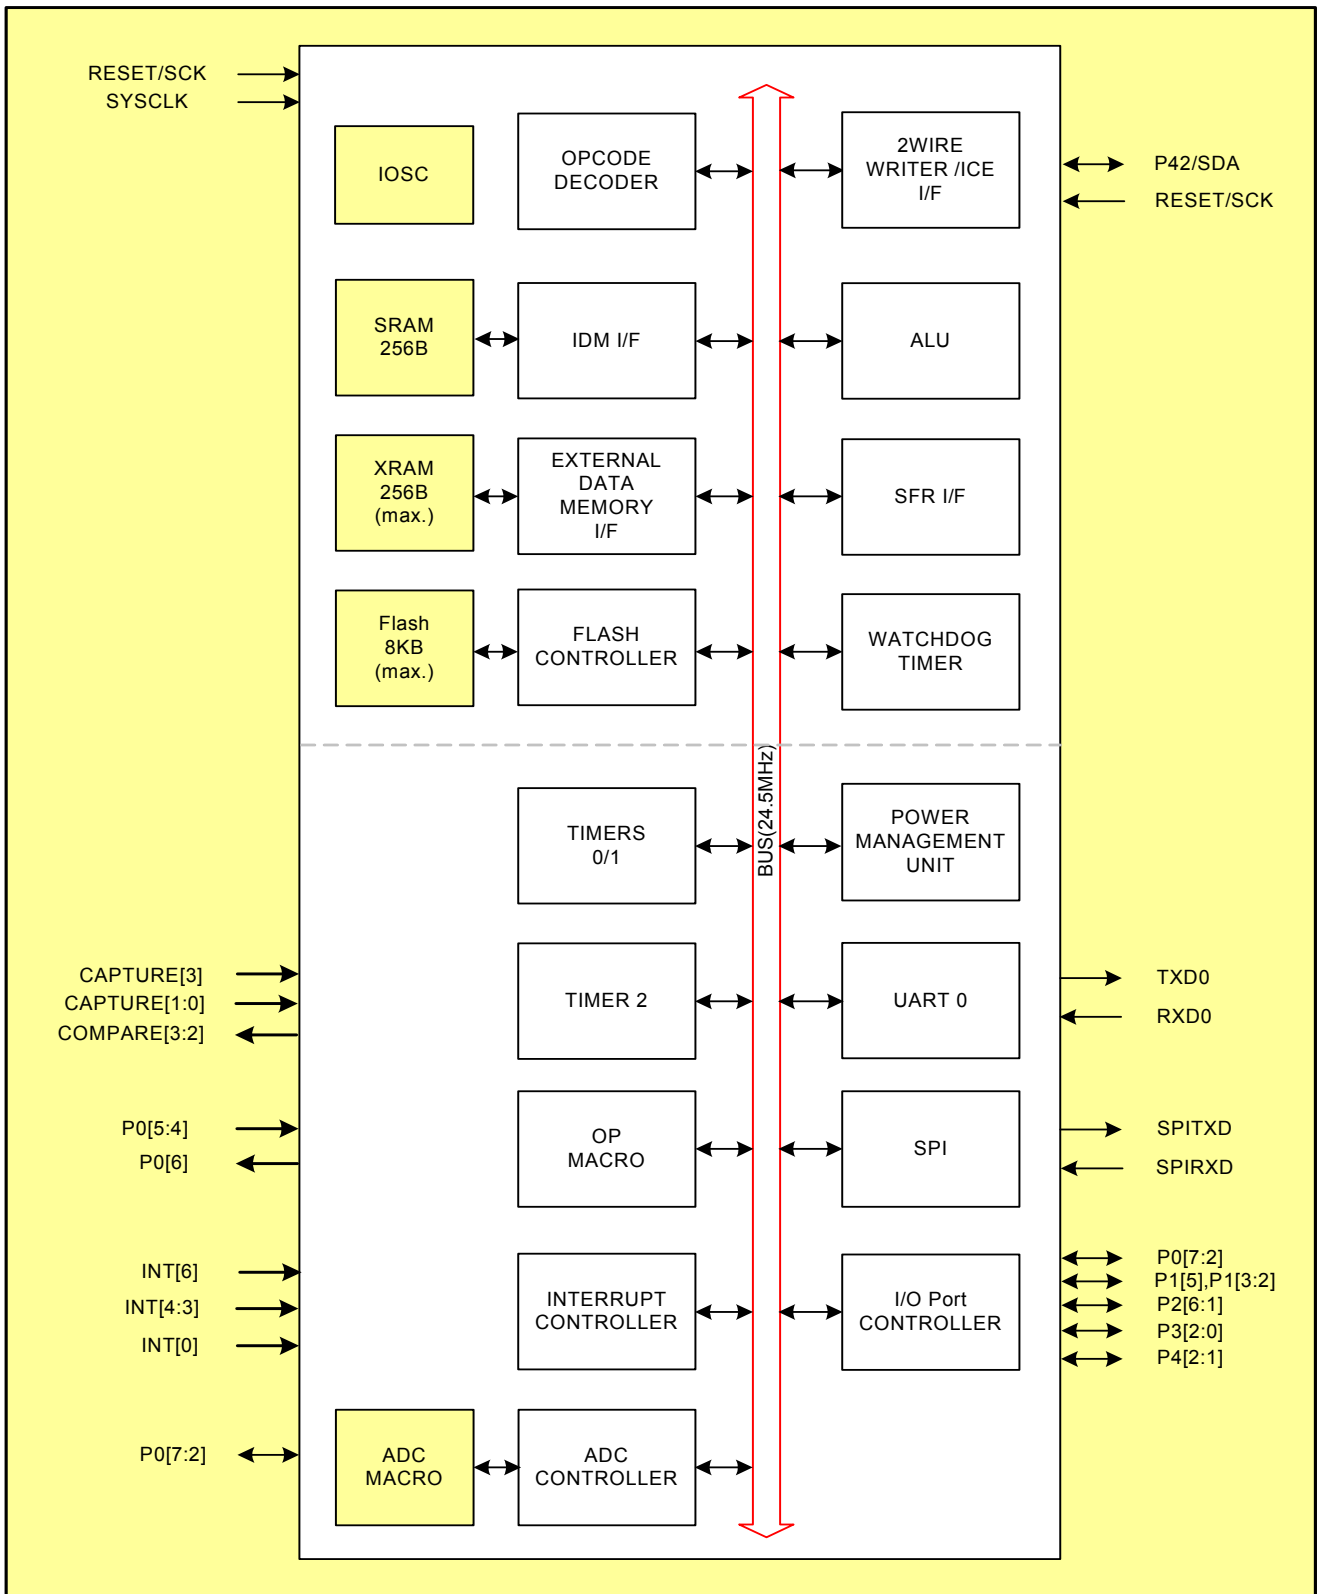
RESET/SCK
SYSCLK

IOSC

OPCODE DECODER

2WIRE WRITER /ICE I/F

P42/SDA
RESET/SCK

SRAM 256B

IDM I/F

ALU

XRAM 256B (max.)

EXTERNAL DATA MEMORY I/F

SFR I/F

Flash 8KB (max.)

FLASH CONTROLLER

WATCHDOG TIMER

BUS(24.5MHz)

TIMERS 0/1

POWER MANAGEMENT UNIT

CAPTURE[3]
CAPTURE[1:0]
COMPARE[3:2]

TIMER 2

UART 0

TXD0
RXD0

P0[5:4]
P0[6]

OP MACRO

SPI

SPITXD
SPIRXD

INT[6]
INT[4:3]
INT[0]

INTERRUPT CONTROLLER

I/O Port CONTROLLER

P0[7:2]
P1[5],P1[3:2]
P2[6:1]
P3[2:0]
P4[2:1]

P0[7:2]

ADC MACRO

ADC CONTROLLER